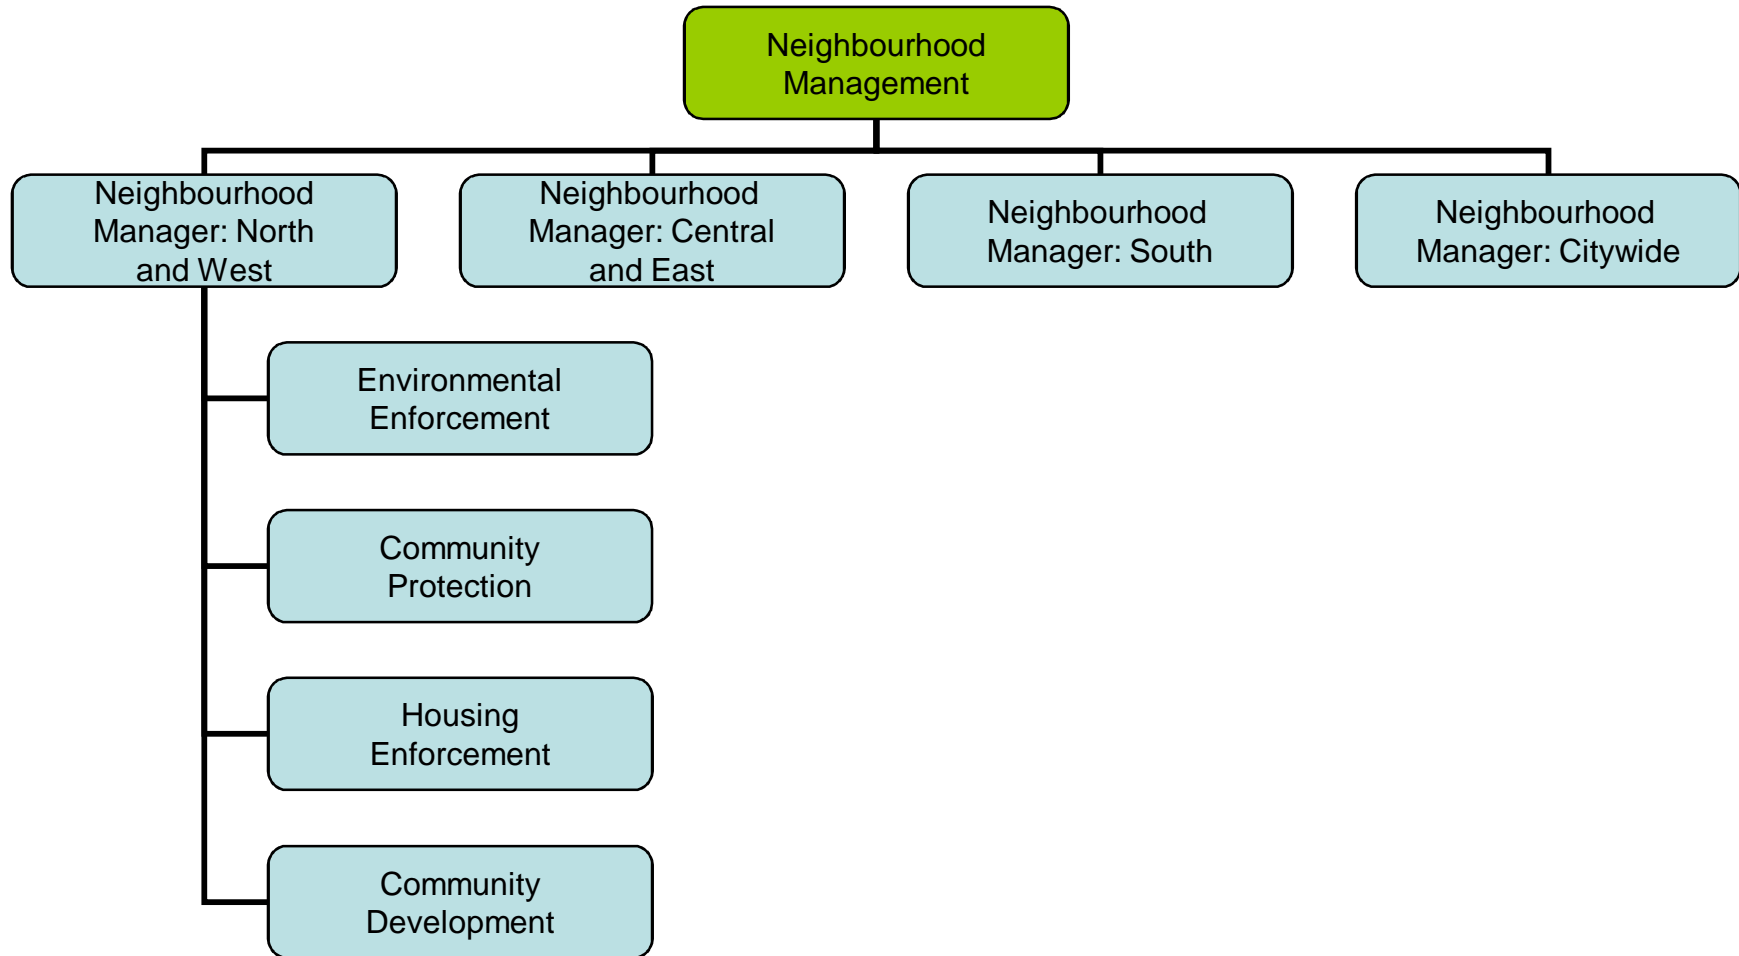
Neighbourhood Management

Neighbourhood Manager: North and West

Neighbourhood Manager: Central and East

Neighbourhood Manager: South

Neighbourhood Manager: Citywide

Environmental Enforcement

Community Protection

Housing Enforcement

Community Development